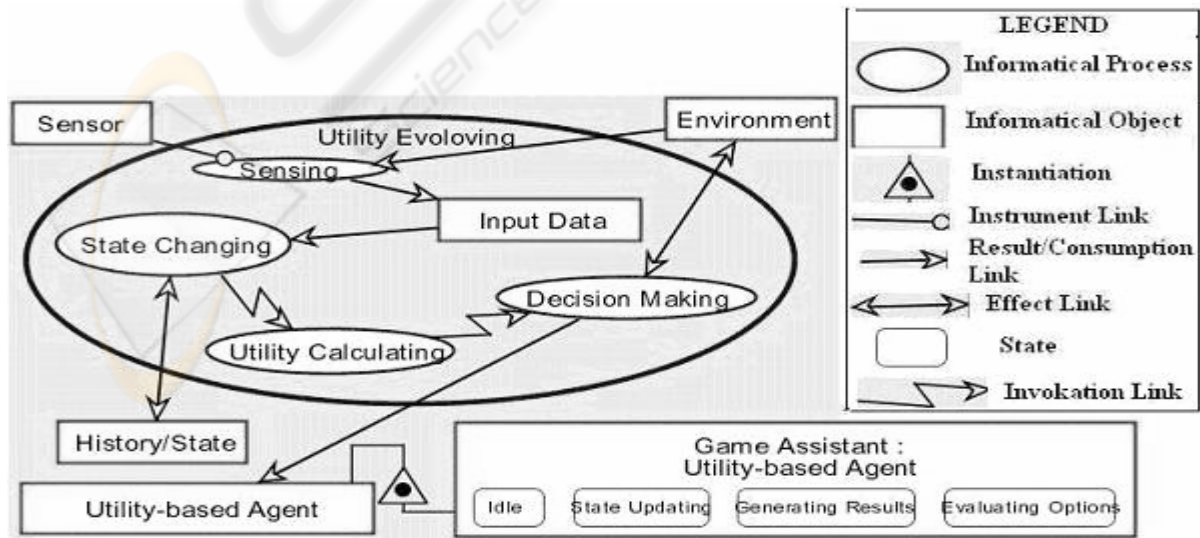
Sensor

Utility Evoloving

Environment

Sensing

Input Data

State Changing

Decision Making

Utility Calculating

History/State

Utility-based Agent

Game Assistant :
Utility-based Agent

Idle

State Updating

Generating Results

Evaluating Options

LEGEND

Informatical Process

Informatical Object

Instantiation

Instrument Link

Result/Consumption Link

Effect Link

State

Invokation Link